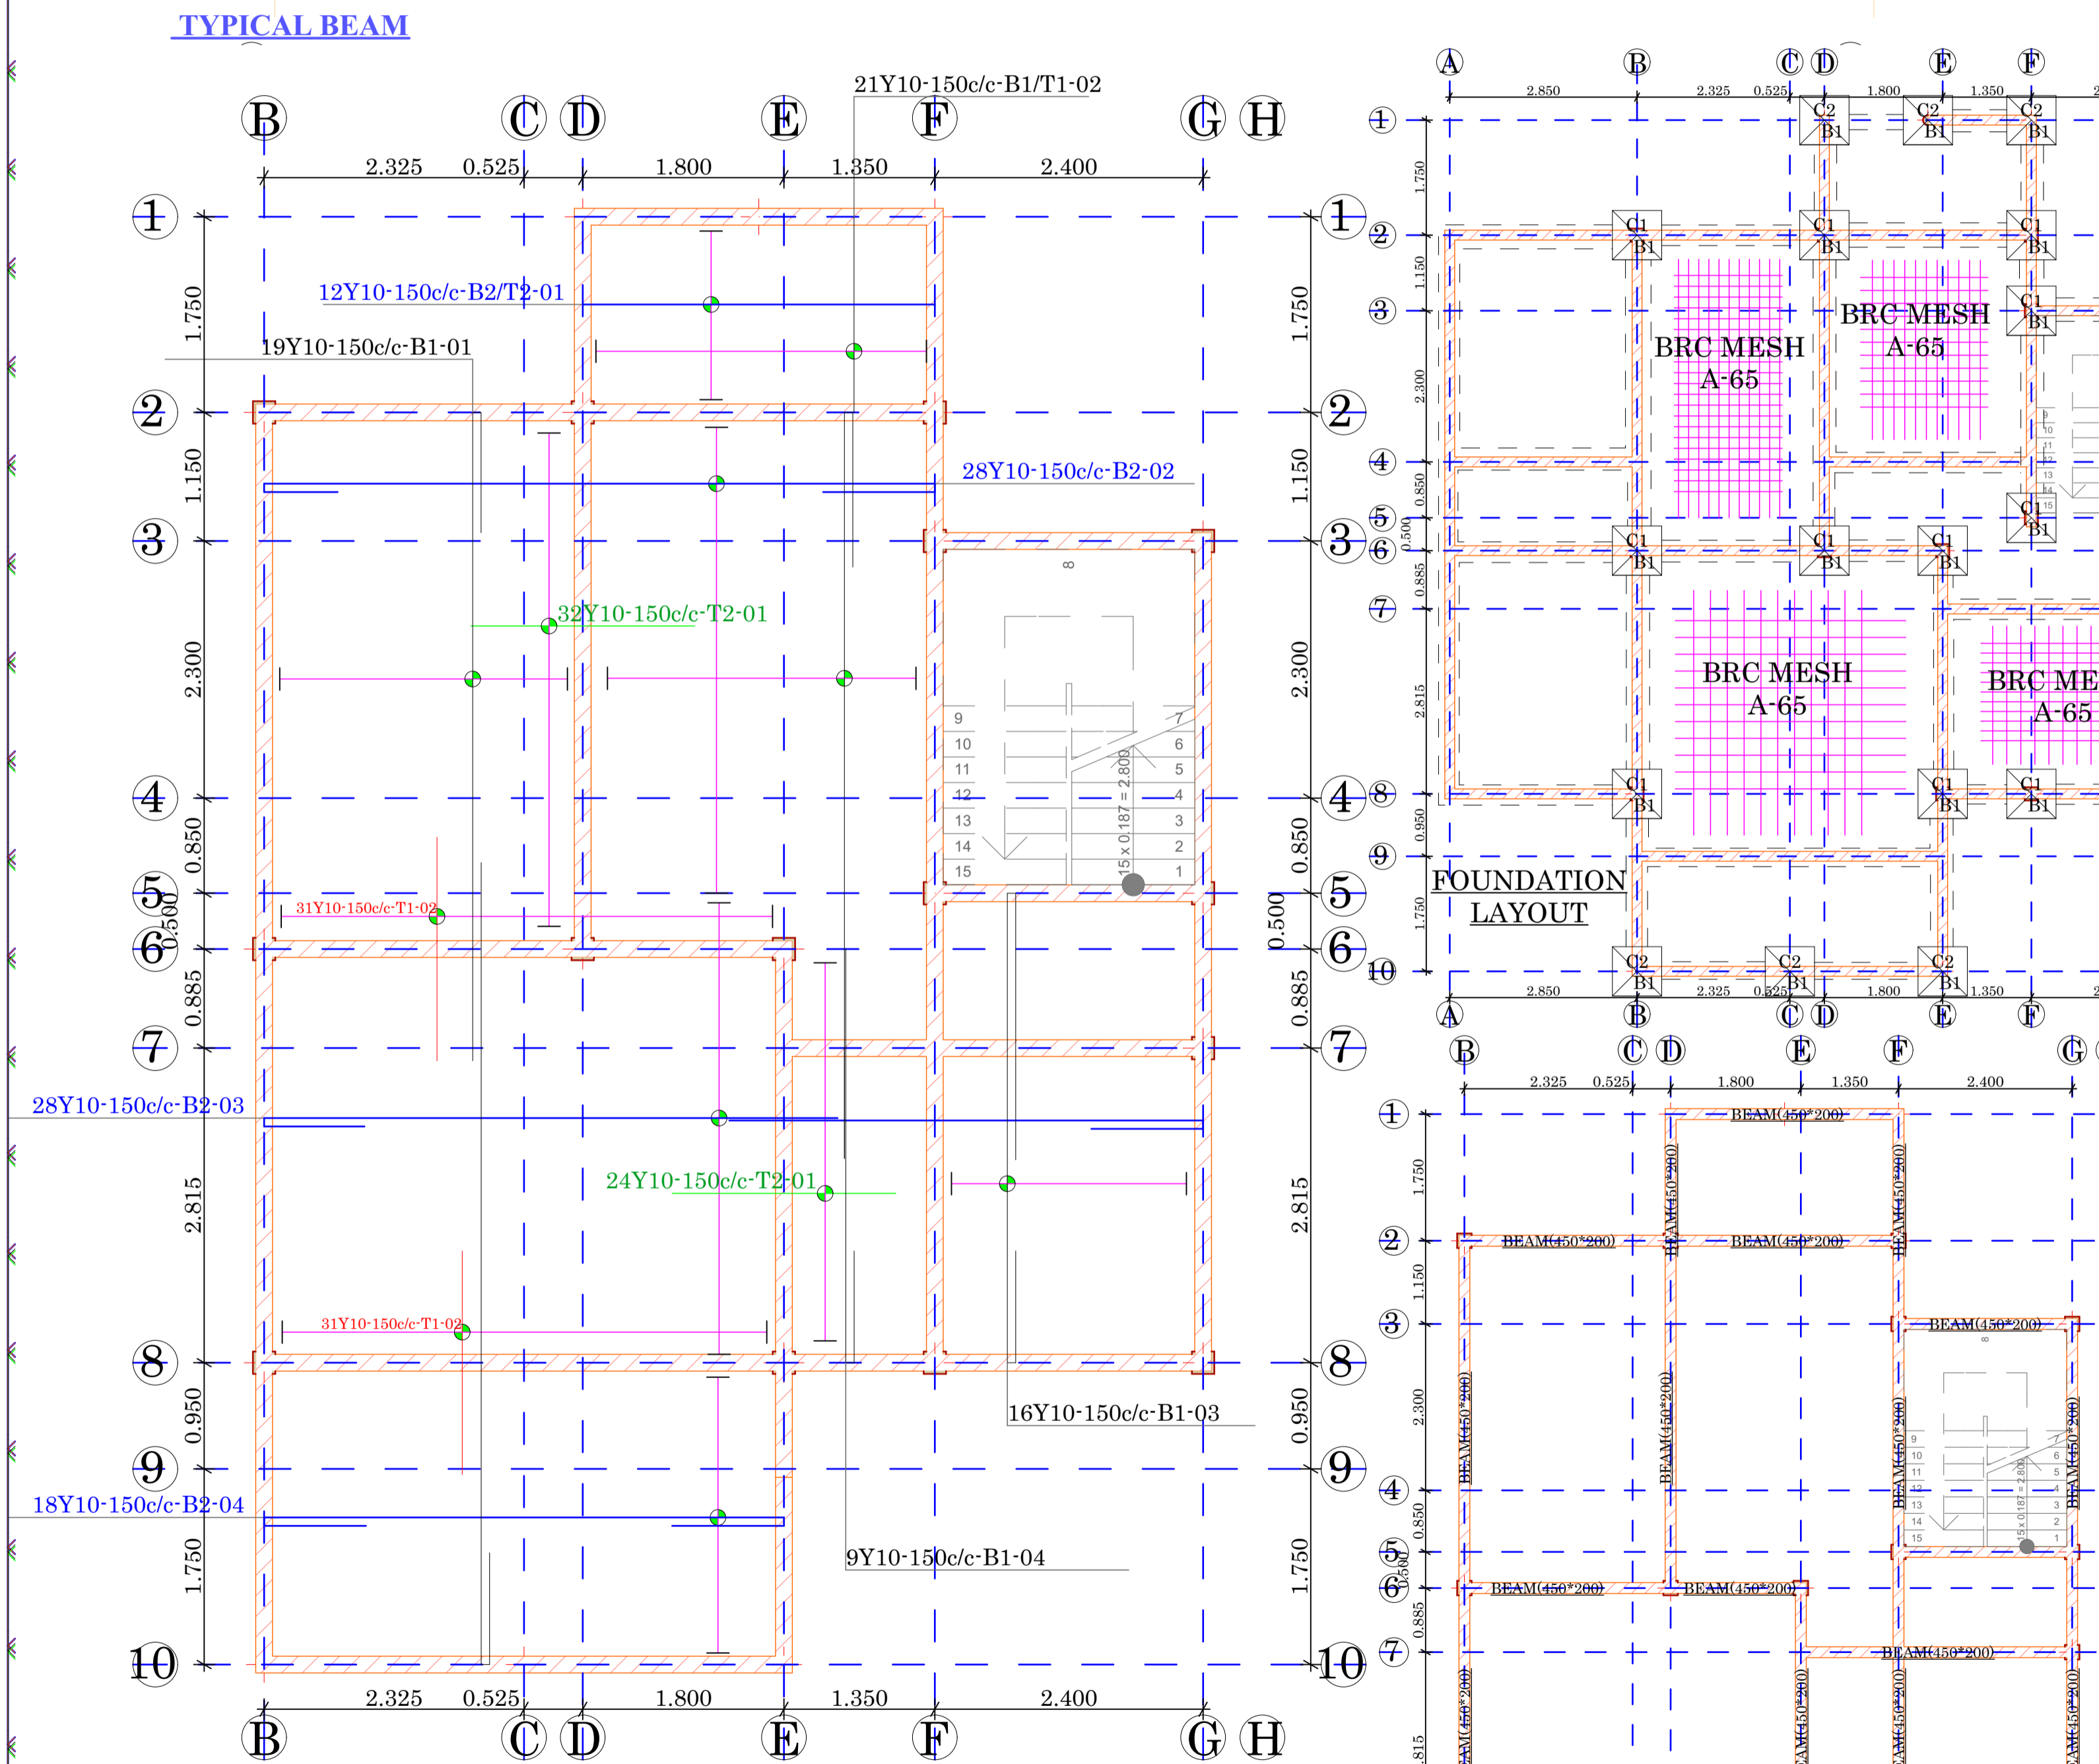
TYPICAL BEAM

B C D E F G H
2.325 0.525 1.800 1.350 2.400
21Y10-150c/c-B1/T1-02
1 2 3 4 5 6 7 8 9 10
1.750 1.150 2.300 0.850 0.500 0.885 2.815 0.950 1.750
12Y10-150c/c-B2/T2-01
19Y10-150c/c-B1-01
28Y10-150c/c-B2-02
32Y10-150c/c-T2-01
31Y10-150c/c-T1-02
28Y10-150c/c-B2-03
24Y10-150c/c-T2-01
31Y10-150c/c-T1-02
16Y10-150c/c-B1-03
18Y10-150c/c-B2-04
9Y10-150c/c-B1-04
9 10 11 12 13 14 15
7 6 5 4 3 2 1
15 x 0.187 = 2.800
8
2.325 0.525 1.800 1.350 2.400
B C D E F G H

A B C D E F
2.850 2.325 0.525 1.800 1.350
C2 B1 C2 B1 C2 B1
C1 B1 C1 B1 C1 B1
C1 B1
BRC MESH A-65
BRC MESH A-65
BRC MESH A-65
BRC MESH A-65
C1 B1 C1 B1 C1 B1 C1 B1
C1 B1 C1 B1 C1 B1
C2 B1 C2 B1 C2 B1
FOUNDATION LAYOUT
1 2 3 4 5 6 7 8 9 10
1.750 1.150 2.300 0.850 0.500 0.885 2.815 0.950 1.750
2.850 2.325 0.525 1.800 1.350
A B C D E F

B C D E F G
2.325 0.525 1.800 1.350 2.400
1 2 3 4 5 6 7
1.750 1.150 2.300 0.850 0.500 0.885 2.815
BEAM(450*200)
BEAM(450*200)
BEAM(450*200)
BEAM(450*200)
BEAM(450*200)
BEAM(450*200)
BEAM(450*200)
BEAM(450*200)
BEAM(450*200)
BEAM(450*200)
BEAM(450*200)
BEAM(450*200)
BEAM(450*200)
BEAM(450*200)